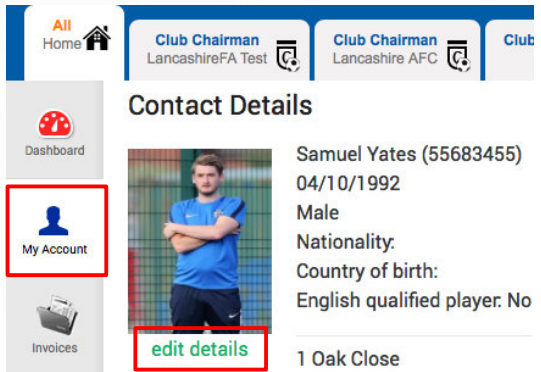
All
Home

Club Chairman
LancashireFA Test

Club Chairman
Lancashire AFC

Club

Dashboard

My Account

Invoices

Contact Details

Samuel Yates (55683455)
04/10/1992
Male
Nationality:
Country of birth:
English qualified player: No

edit details

1 Oak Close